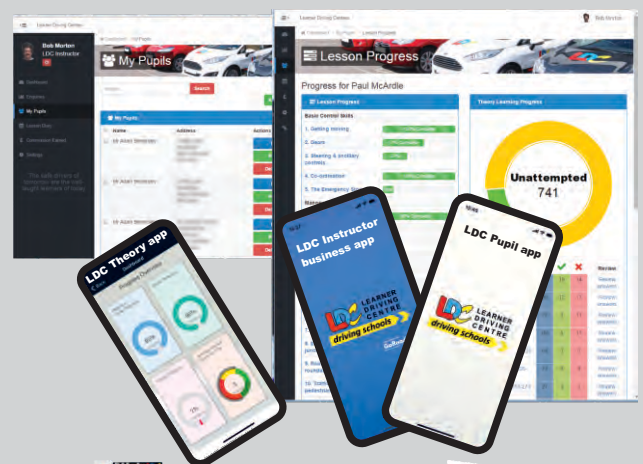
Learner Driving Centre

Bob Morton
LDC Instructor

Dashboard
Pupils
My Pupils
Lesson Diary
Settings

My Pupils

Search

My Pupils

Name
Address
Actions

Mr Albert Brewster
Mr Albert Brewster
Mr Albert Brewster

Learner Driving Centre
Bob Morton

Lesson Progress

Progress for Paul McArdle

Lesson Progress

Basic Control Skills

1. Getting moving
2. Gears
3. Steering & ancillary controls
4. Co-ordination
5. The Emergency Stop

Theory Learning Progress

Unattempted
741

Review

LDC Theory app

Progress Overview

LDC Instructor business app

LDC Pupil app

LDC LEARNER DRIVING CENTRE
driving schools

LDC LEARNER DRIVING CENTRE
driving schools